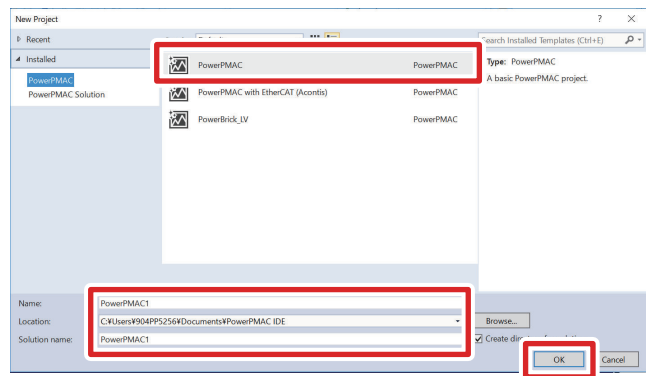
New Project

? X

Recent

Installed

PowerPMAC

PowerPMAC Solution

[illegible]

Search Installed Templates (Ctrl+E)

PowerPMAC PowerPMAC

PowerPMAC with EtherCAT (Acontis) PowerPMAC

PowerBrick_LV PowerPMAC

Type: PowerPMAC

A basic PowerPMAC project.

Name: PowerPMAC1

Location: C:¥Users¥904PP5256¥Documents¥PowerPMAC IDE

Browse...

Solution name: PowerPMAC1

Create di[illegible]

OK

Cancel